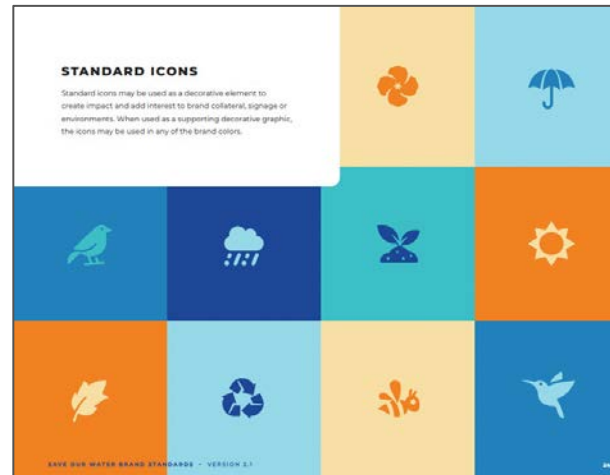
STANDARD ICONS

Standard icons may be used as a decorative element to create impact and add interest to brand collateral, signage or environments. When used as a supporting decorative graphic, the icons may be used in any of the brand colors.

SAVE OUR WATER BRAND STANDARDS • VERSION 2.1